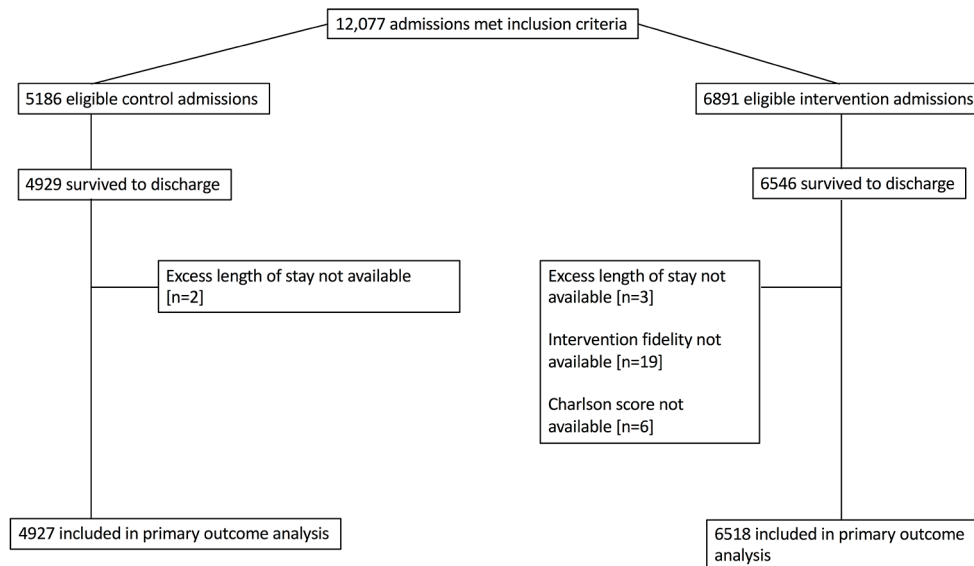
12,077 admissions met inclusion criteria

5186 eligible control admissions

4929 survived to discharge

Excess length of stay not available [n=2]

4927 included in primary outcome analysis

6891 eligible intervention admissions

6546 survived to discharge

Excess length of stay not available [n=3]

Intervention fidelity not available [n=19]

Charlson score not available [n=6]

6518 included in primary outcome analysis